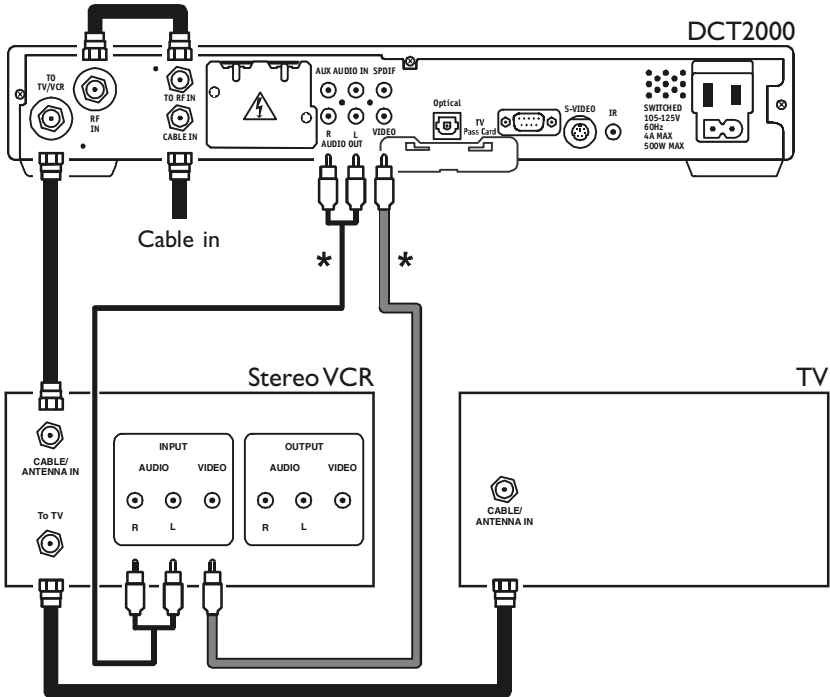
DCT2000

TO TV/VCR

RF IN

TO RF IN

CABLE IN

AUX AUDIO IN

SPDIF

R

L

AUDIO OUT

VIDEO

Optical

TV Pass Card

S-VIDEO

IR

SWITCHED 105-125V 60Hz 4A MAX 500W MAX

Cable in

*

*

Stereo VCR

CABLE/ ANTENNA IN

To TV

INPUT

AUDIO

VIDEO

R

L

OUTPUT

AUDIO

VIDEO

R

L

TV

CABLE/ ANTENNA IN